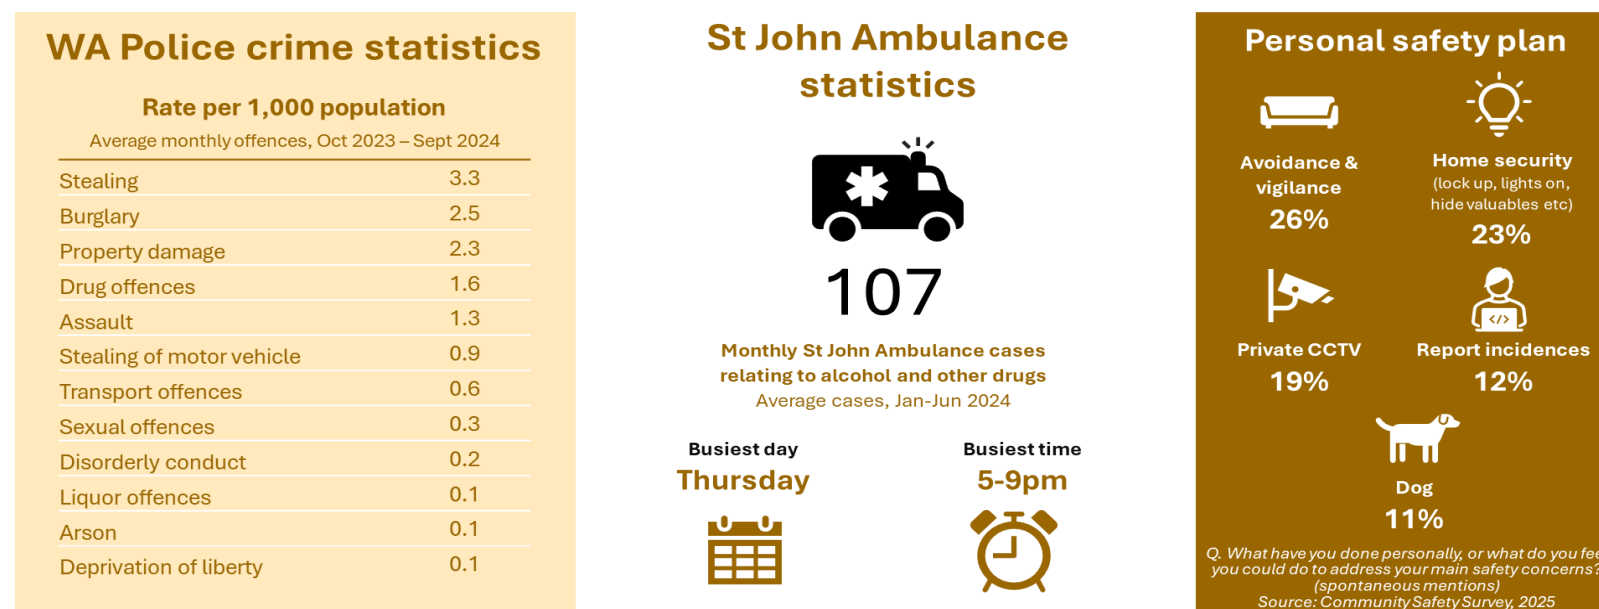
WA Police crime statistics

Rate per 1,000 population

Average monthly offences, Oct 2023 – Sept 2024

| | |
|---|---|
| Stealing | 3.3 |
| Burglary | 2.5 |
| Property damage | 2.3 |
| Drug offences | 1.6 |
| Assault | 1.3 |
| Stealing of motor vehicle | 0.9 |
| Transport offences | 0.6 |
| Sexual offences | 0.3 |
| Disorderly conduct | 0.2 |
| Liquor offences | 0.1 |
| Arson | 0.1 |
| Deprivation of liberty | 0.1 |

St John Ambulance statistics

107

Monthly St John Ambulance cases relating to alcohol and other drugs

Average cases, Jan-Jun 2024

Busiest day

Thursday

Busiest time

5-9pm

Personal safety plan

Avoidance & vigilance

26%

Home security

(lock up, lights on, hide valuables etc)

23%

Private CCTV

19%

Report incidences

12%

Dog

11%

Q. What have you done personally, or what do you fe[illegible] you could do to address your main safety concerns? (spontaneous mentions)

Source: Community Safety Survey, 2025